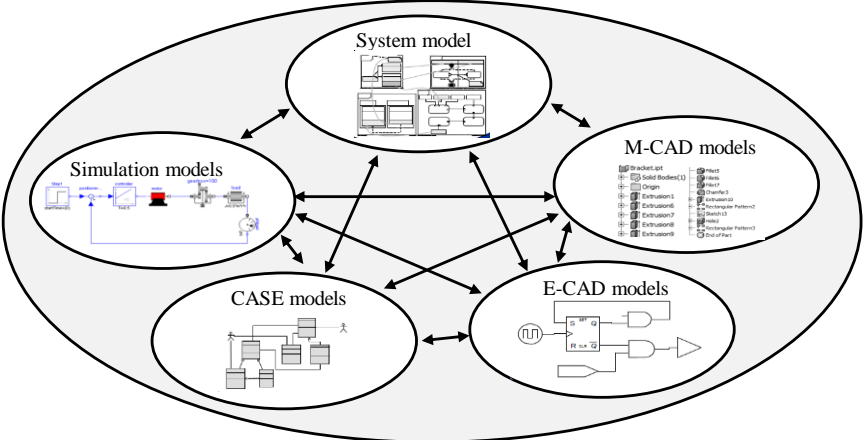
System model

Simulation models

M-CAD models

Bracket.ipt
Solid Bodies(1)
Origin
Extrusion1
Extrusion6
Extrusion7
Extrusion8
Extrusion9
Fillet5
Fillet6
Fillet7
Chamfer3
Extrusion10
Rectangular Pattern2
Sketch13
Hole2
Rectangular Pattern3
End of Part

CASE models

E-CAD models

S
R
Q